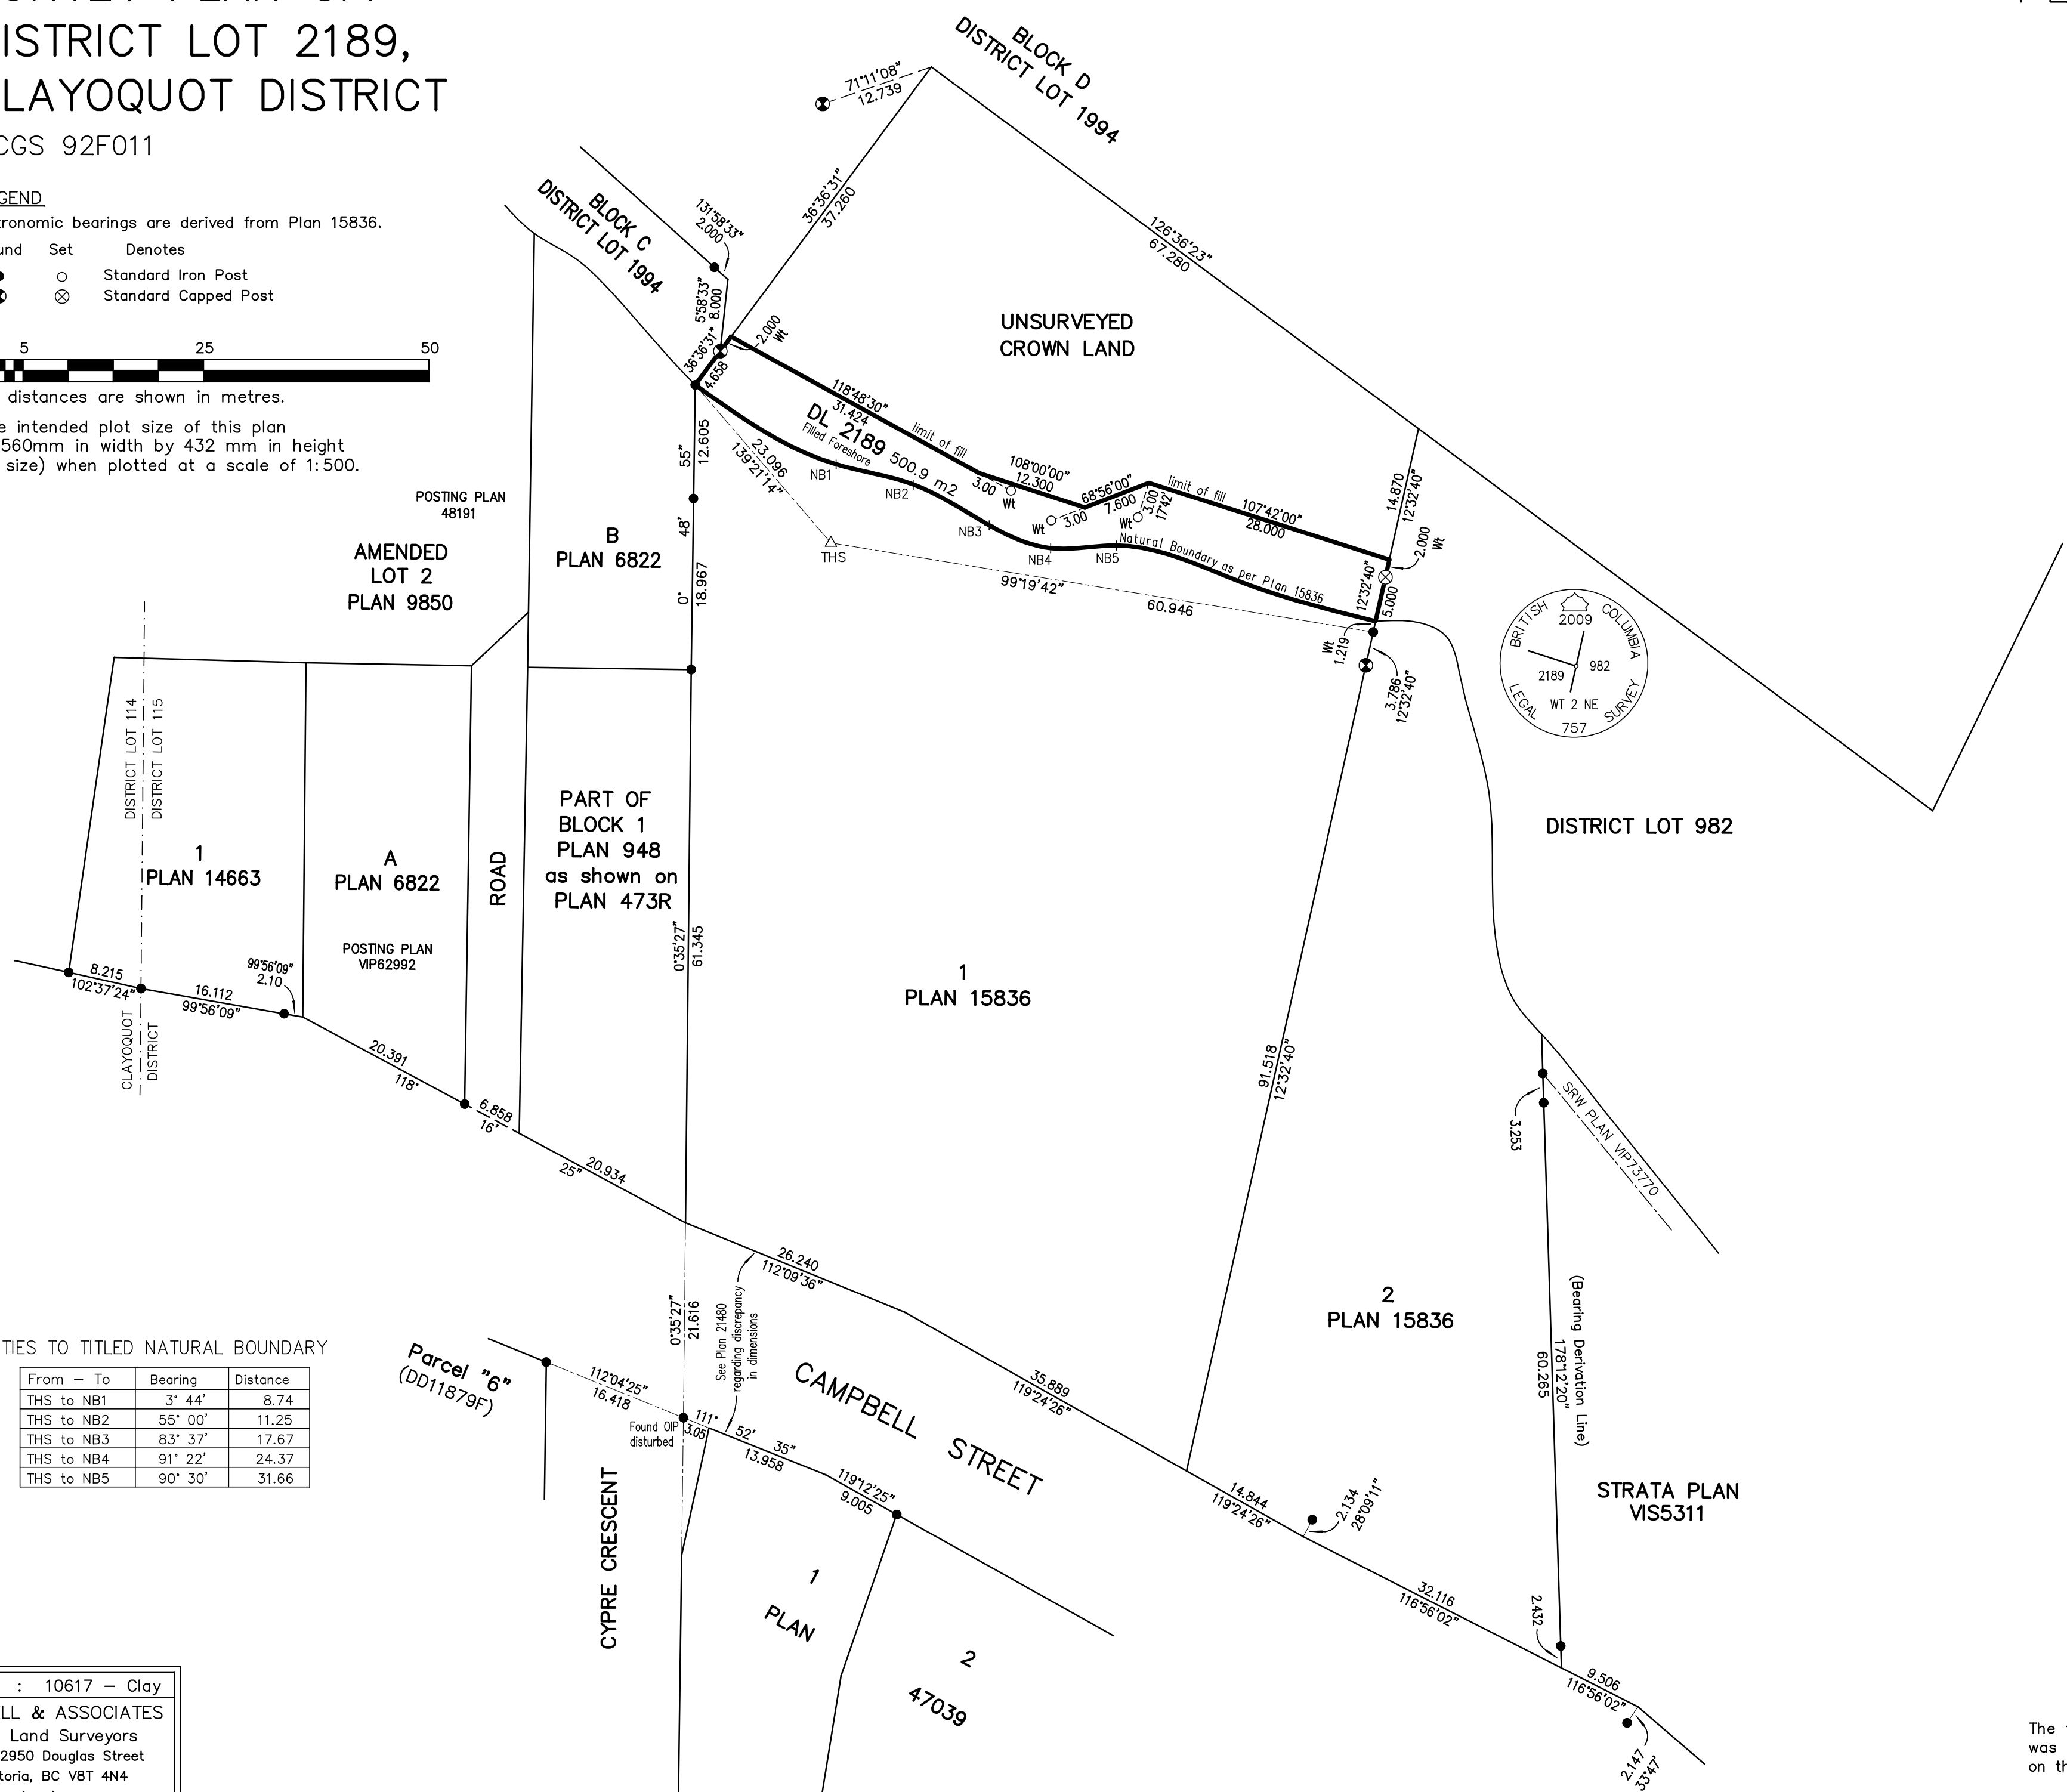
ISTRICT LOT 2189,
LAYOQUOT DISTRICT

CGS 92F011

GEND
tronomic bearings are derived from Plan 15836.
und Set Denotes
Standard Iron Post
Standard Capped Post

5 25 50

distances are shown in metres.

e intended plot size of this plan
560mm in width by 432 mm in height
size) when plotted at a scale of 1:500.

BLOCK D
DISTRICT LOT 1994

71°11'08"
12.739

BLOCK C
DISTRICT LOT 1994

131°58'33"
2.000

36°36'31"
37.260

126°36'23"
67.280

UNSURVEYED
CROWN LAND

5°58'33"
8.000

2.000 Wt

36°36'31"
4.658

118°48'30"
31.424

DL 2189 500.9 m2
Filled Foreshore

limit of fill

108°00'00"
12.300

3.00 Wt

68°56'00"
7.600

3.00 17.42

limit of fill

107°42'00"
28.000

14.870
12°32'40"

2.000 Wt

23.096
139°21'14"

NB1 NB2 NB3 NB4 NB5

3.00 Wt

Natural Boundary as per Plan 15836

THS

99°19'42"

60.946

12°32'40"
5.000

Wt
1.219

3.786
12°32'40"

POSTING PLAN
48191

AMENDED
LOT 2
PLAN 9850

B
PLAN 6822

12.605
55"
48'
0°
18.967

BRITISH 2009 COLUMBIA
2189 982
WT 2 NE
LEGAL 757 SURVEY

DISTRICT LOT 114
DISTRICT LOT 115

1
PLAN 14663

A
PLAN 6822

POSTING PLAN
VIP62992

ROAD

PART OF
BLOCK 1
PLAN 948
as shown on
PLAN 473R

0°35'27"
61.345

1
PLAN 15836

DISTRICT LOT 982

8.215
102°37'24"

16.112
99°56'09"

99°56'09"
2.10

CLAYOQUOT
DISTRICT

20.391
118'

6.858
16'

20.934
25"

91.518
12°32'40"

3.253

SRW PLAN VIP73770

26.240
112°09'36"

0°35'27"
21.616

See Plan 21480
regarding discrepancy
in dimensions

TIES TO TITLED NATURAL BOUNDARY

| From – To | Bearing | Distance |
|---|---|---|
| THS to NB1 | 3° 44' | 8.74 |
| THS to NB2 | 55° 00' | 11.25 |
| THS to NB3 | 83° 37' | 17.67 |
| THS to NB4 | 91° 22' | 24.37 |
| THS to NB5 | 90° 30' | 31.66 |

Parcel "6"
(DD11879F)

112°04'25"
16.418

Found OIP
disturbed

3.05

111° 52' 35"
13.958

119°12'25"
9.005

CAMPBELL STREET

35.889
119°24'26"

2
PLAN 15836

(Bearing Derivation Line)
178°12'20"
60.265

STRATA PLAN
VIS5311

14.844
119°24'26"

2.134
28°09'11"

CYPRE CRESCENT

1
PLAN
47039
2

32.116
116°56'02"

2.432

9.506
116°56'02"

2.147
53°47'

: 10617 – Clay
LL & ASSOCIATES
Land Surveyors
2950 Douglas Street
toria, BC V8T 4N4

The
was
on th